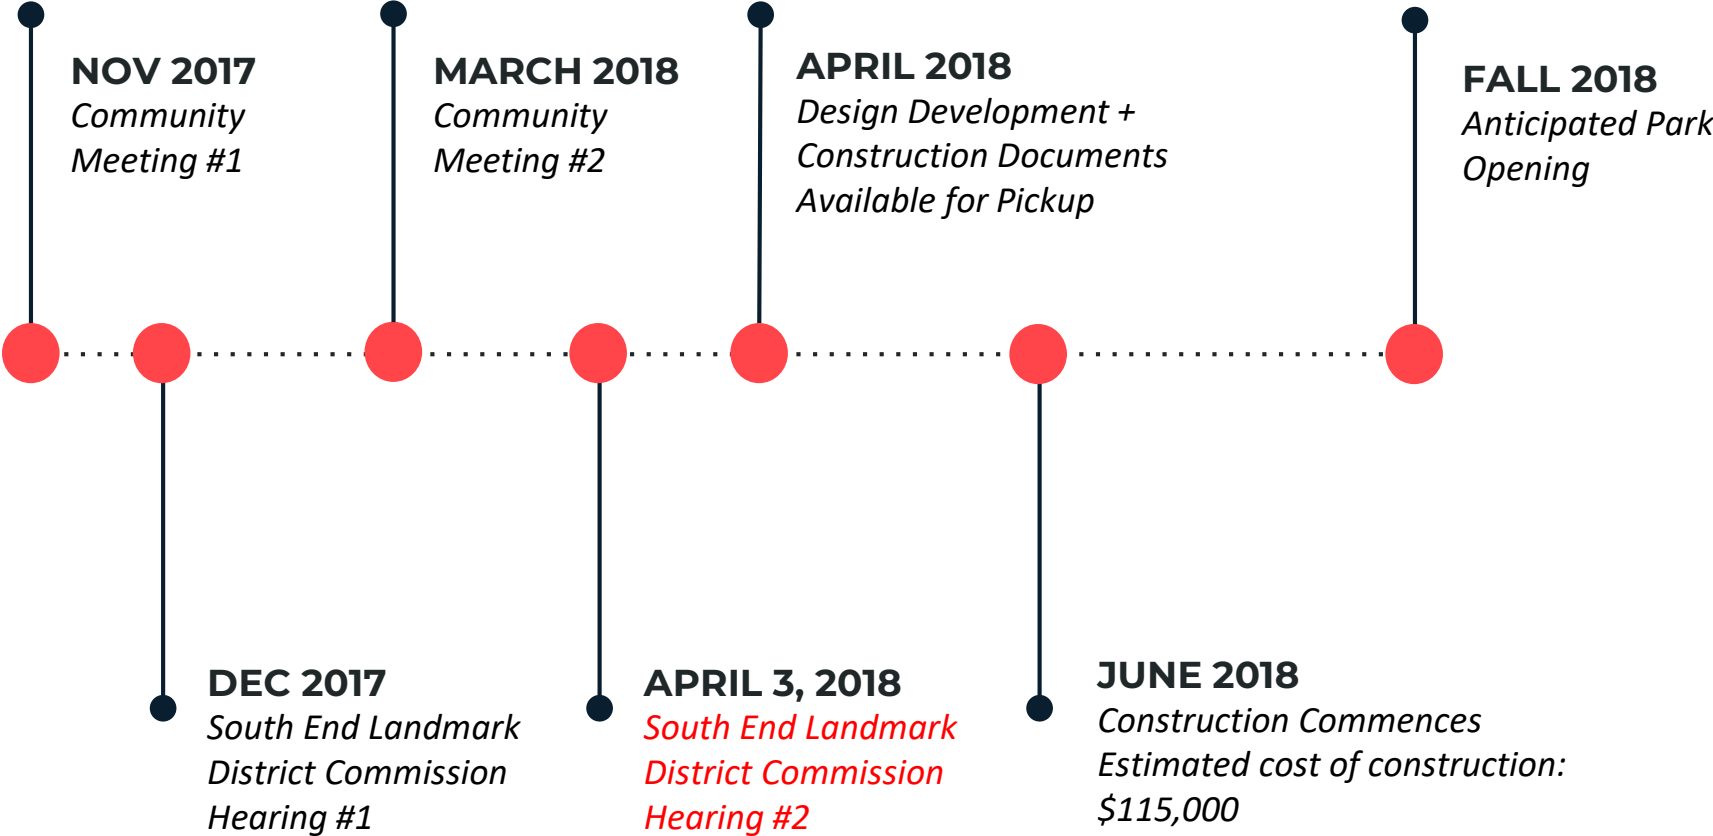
NOV 2017
Community Meeting #1

MARCH 2018
Community Meeting #2

APRIL 2018
Design Development + Construction Documents Available for Pickup

FALL 2018
Anticipated Park Opening

DEC 2017
South End Landmark District Commission Hearing #1

APRIL 3, 2018
South End Landmark District Commission Hearing #2

JUNE 2018
Construction Commences
Estimated cost of construction: $115,000